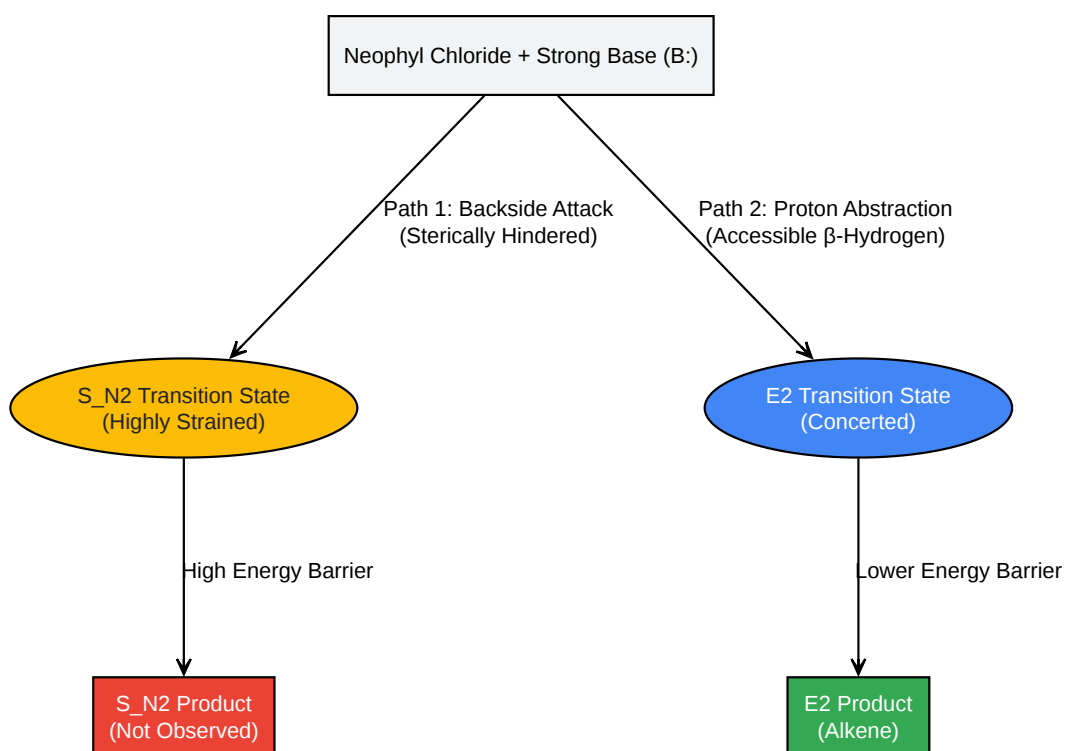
Neophyl Chloride + Strong Base (B:)

Path 1: Backside Attack
(Sterically Hindered)

Path 2: Proton Abstraction
(Accessible β-Hydrogen)

S_N2 Transition State
(Highly Strained)

E2 Transition State
(Concerted)

High Energy Barrier

Lower Energy Barrier

S_N2 Product
(Not Observed)

E2 Product
(Alkene)